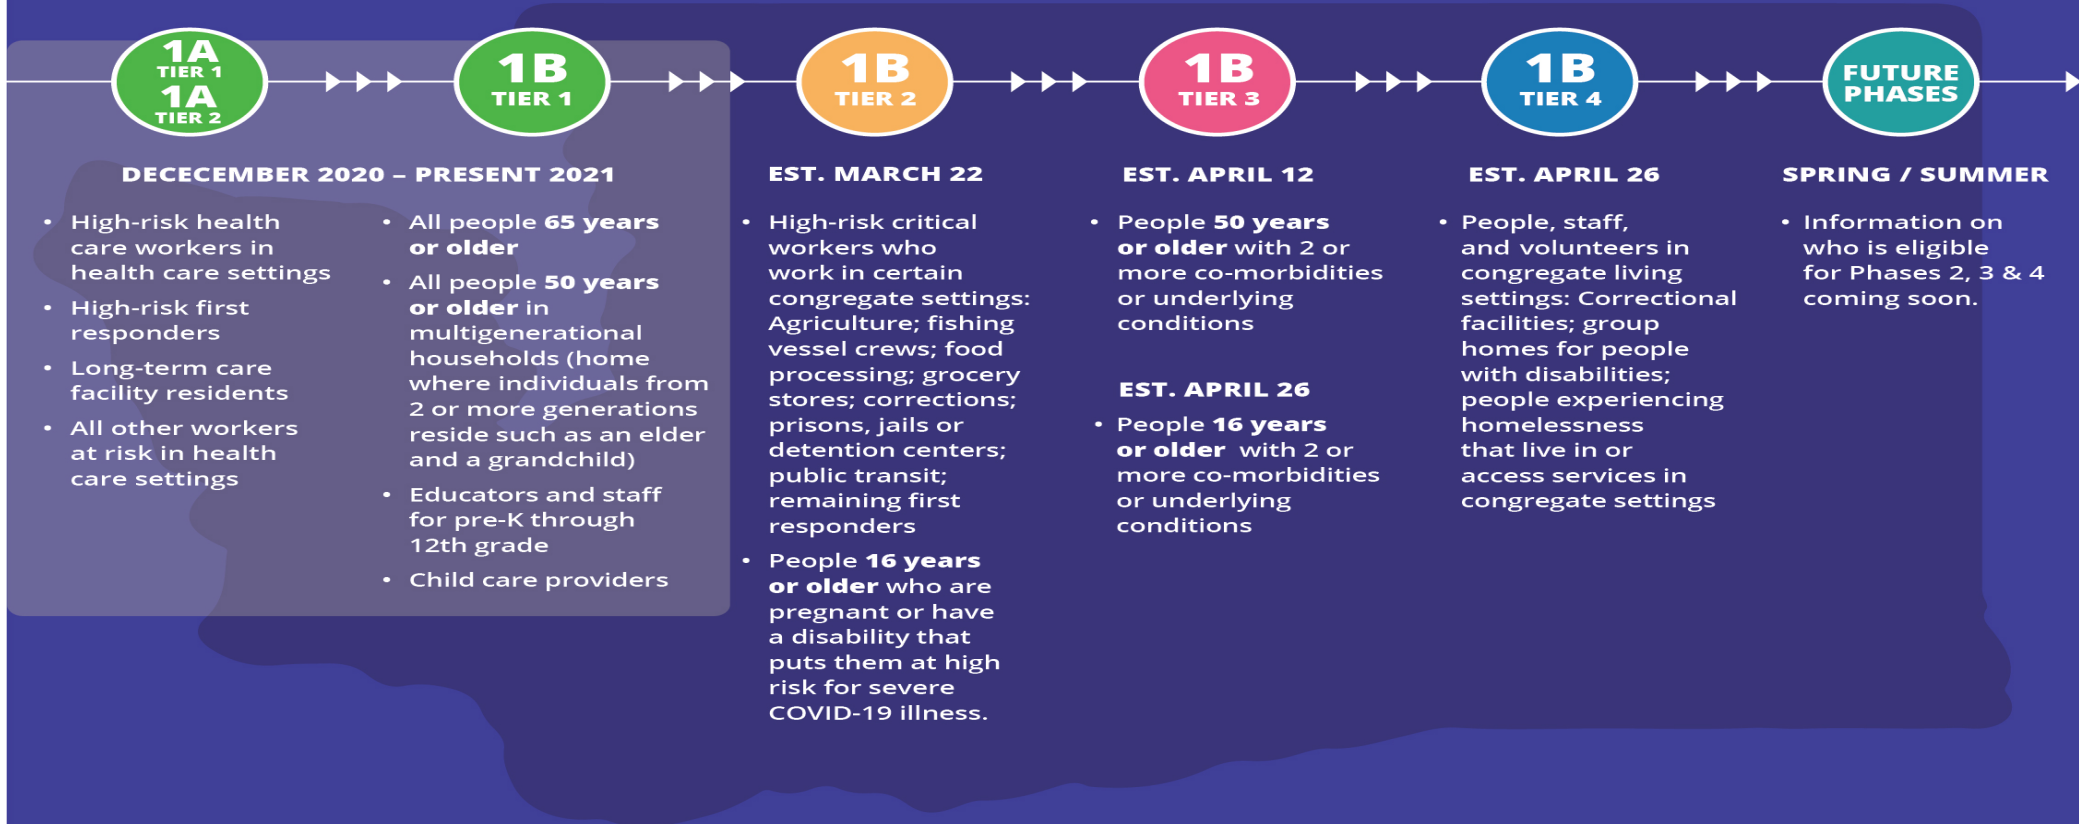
1A TIER 1 1A TIER 2

1B TIER 1

1B TIER 2

1B TIER 3

1B TIER 4

FUTURE PHASES

DECECEMBER 2020 – PRESENT 2021

• High-risk health care workers in health care settings
• High-risk first responders
• Long-term care facility residents
• All other workers at risk in health care settings

• All people **65 years or older**
• All people **50 years or older** in multigenerational households (home where individuals from 2 or more generations reside such as an elder and a grandchild)
• Educators and staff for pre-K through 12th grade
• Child care providers

EST. MARCH 22

• High-risk critical workers who work in certain congregate settings: Agriculture; fishing vessel crews; food processing; grocery stores; corrections; prisons, jails or detention centers; public transit; remaining first responders
• People **16 years or older** who are pregnant or have a disability that puts them at high risk for severe COVID-19 illness.

EST. APRIL 12

• People **50 years or older** with 2 or more co-morbidities or underlying conditions

EST. APRIL 26

• People **16 years or older** with 2 or more co-morbidities or underlying conditions

EST. APRIL 26

• People, staff, and volunteers in congregate living settings: Correctional facilities; group homes for people with disabilities; people experiencing homelessness that live in or access services in congregate settings

SPRING / SUMMER

• Information on who is eligible for Phases 2, 3 & 4 coming soon.